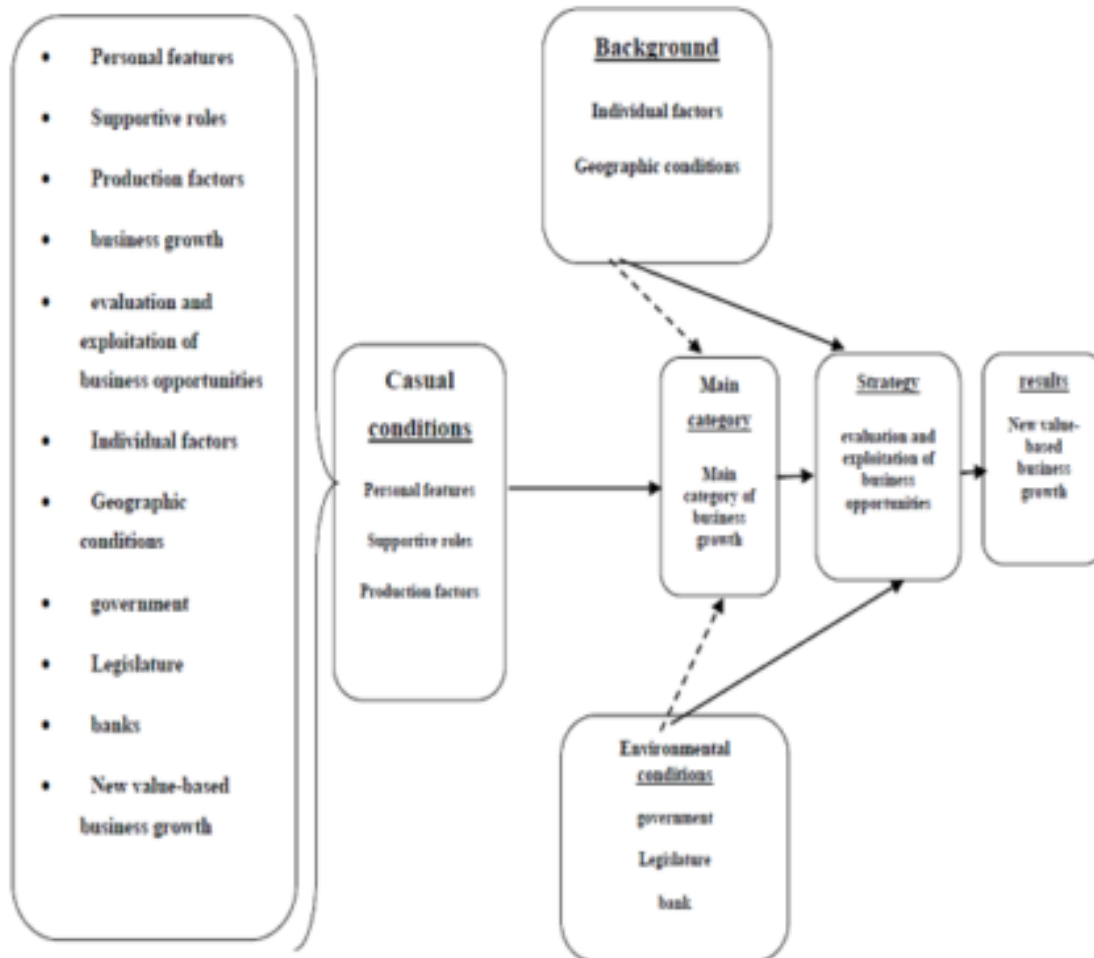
- Personal features
- Supportive roles
- Production factors
- business growth
- evaluation and exploitation of business opportunities
- Individual factors
- Geographic conditions
- government
- Legislature
- banks
- New value-based business growth

Background

Individual factors

Geographic conditions

Casual conditions

Personal features

Supportive roles

Production factors

Main category

Main category of business growth

Strategy

evaluation and exploitation of business opportunities

results

New value-based business growth

Environmental conditions

government

Legislature

bank